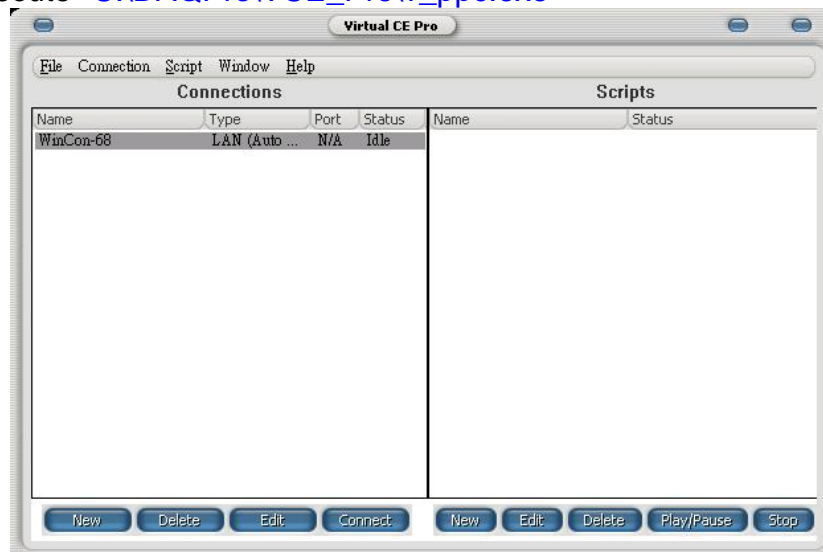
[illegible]

Virtual CE Pro

File Connection Script Window Help

Connections

| Name | Type | Port | Status |
|---|---|---|---|
| WinCon-68 | LAN (Auto ... | N/A | Idle |

Scripts

| Name | Status |
|---|---|

New Delete Edit Connect

New Edit Delete Play/Pause Stop